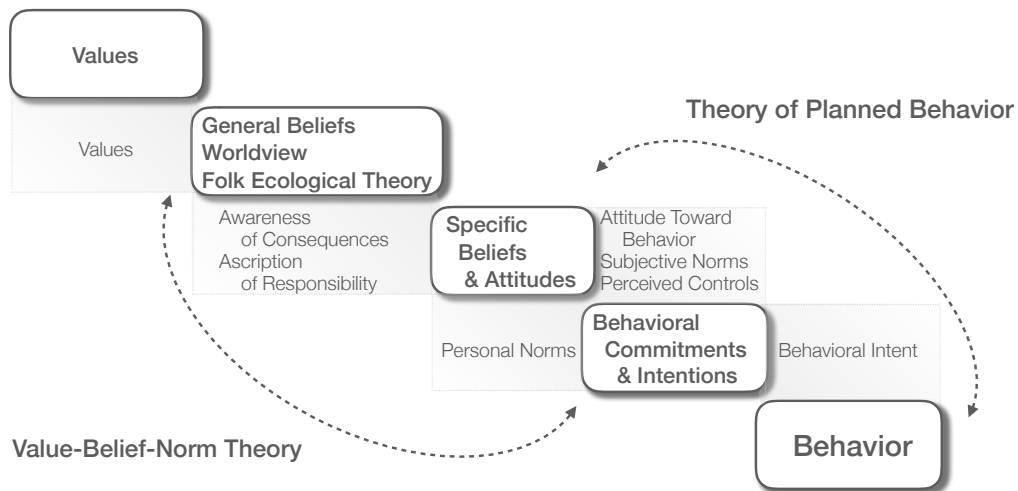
Values

Values

General Beliefs
Worldview
Folk Ecological Theory

Theory of Planned Behavior

Awareness of Consequences
Ascription of Responsibility

Specific Beliefs & Attitudes

Attitude Toward Behavior
Subjective Norms
Perceived Controls

Personal Norms

Behavioral Commitments & Intentions

Behavioral Intent

Value-Belief-Norm Theory

Behavior